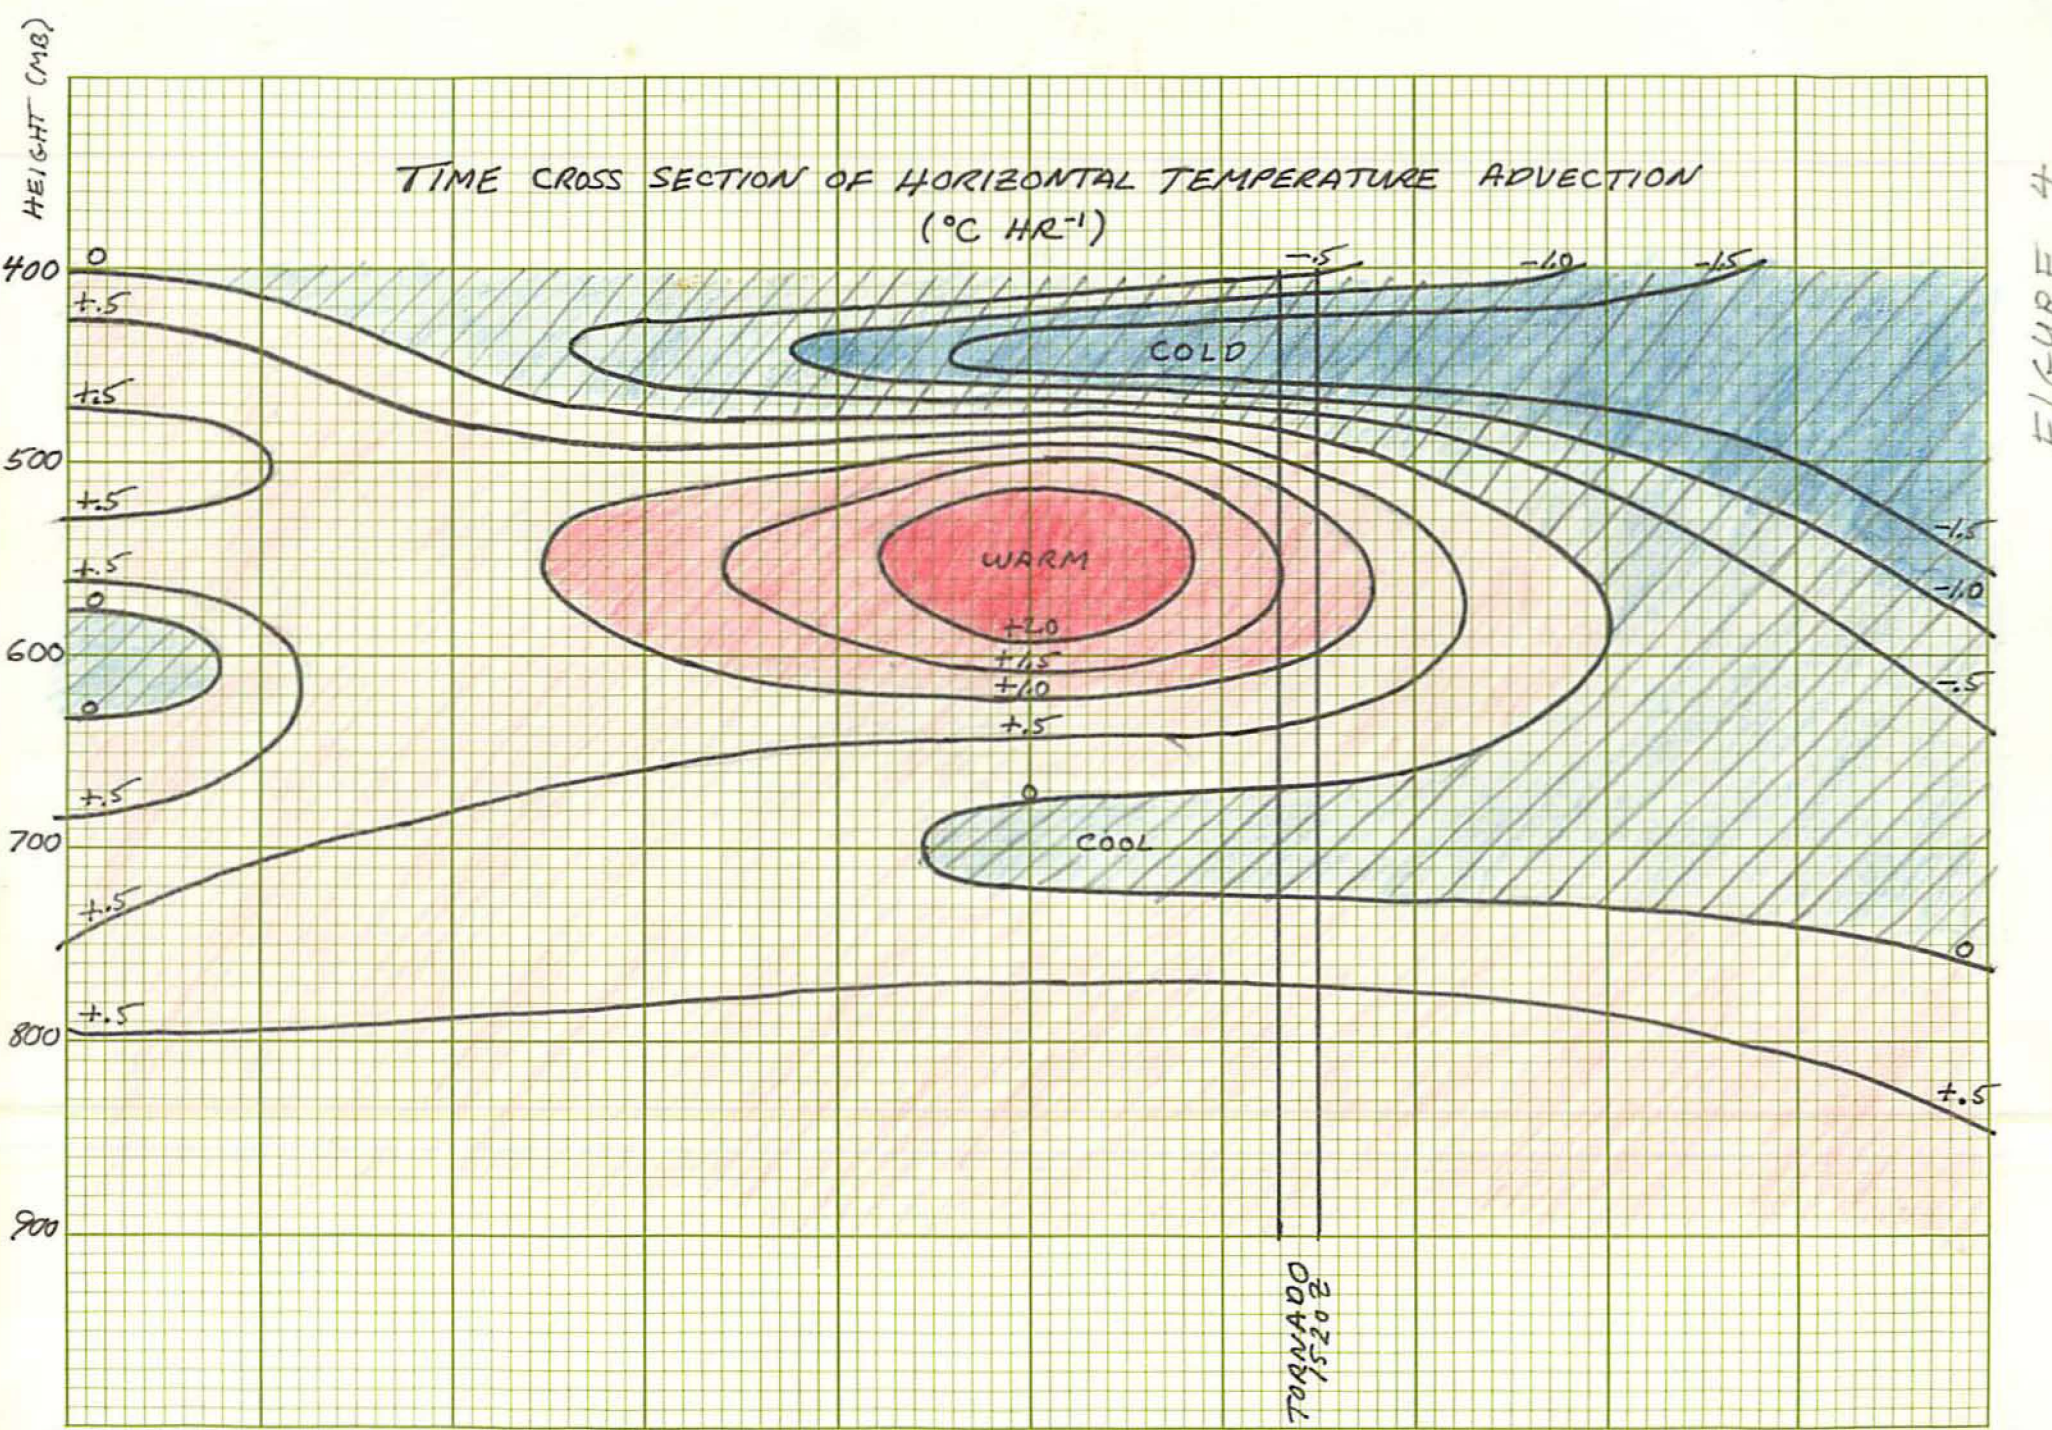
HEIGHT (MB)

TIME CROSS SECTION OF HORIZONTAL TEMPERATURE ADVECTION
(°C HR$^{-1}$)

400
500
600
700
800
900

0
+.5
+.5
+.5
+.5
0
0
+.5
+.5
+.5

-.5
-1.0
-1.5

COLD

WARM

+2.0
+1.5
+1.0
+.5

0

COOL

-1.5
-1.0
-.5
0
+.5

TORNADO
1520Z

FIGURE 4